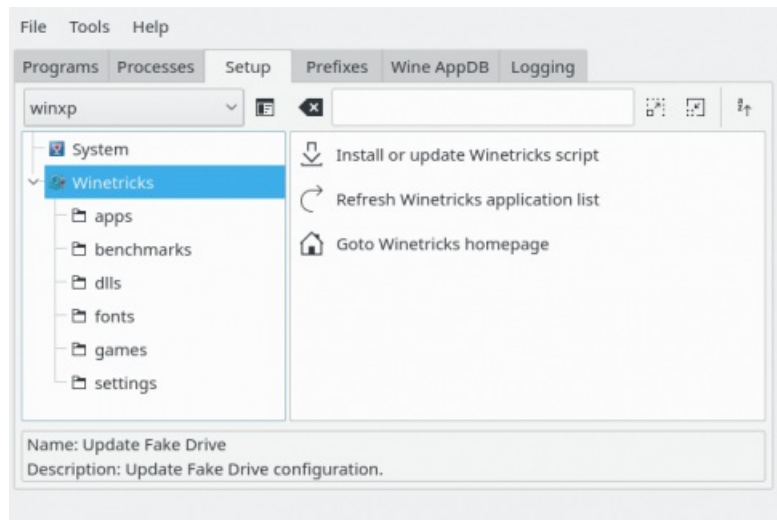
File Tools Help

Programs Processes Setup Prefixes Wine AppDB Logging

winxp

System
Winetricks
apps
benchmarks
dlls
fonts
games
settings

Install or update Winetricks script
Refresh Winetricks application list
Goto Winetricks homepage

Name: Update Fake Drive
Description: Update Fake Drive configuration.